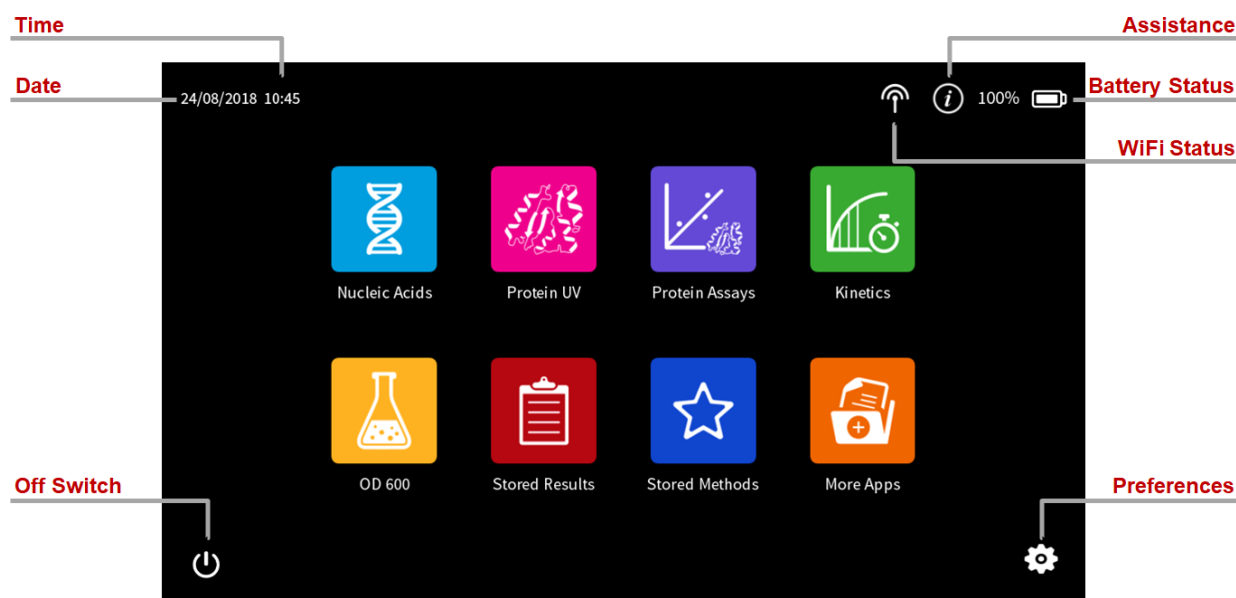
Time

Assistance

Date

24/08/2018 10:45

100%

Battery Status

WiFi Status

Nucleic Acids

Protein UV

Protein Assays

Kinetics

OD 600

Stored Results

Stored Methods

More Apps

Off Switch

Preferences